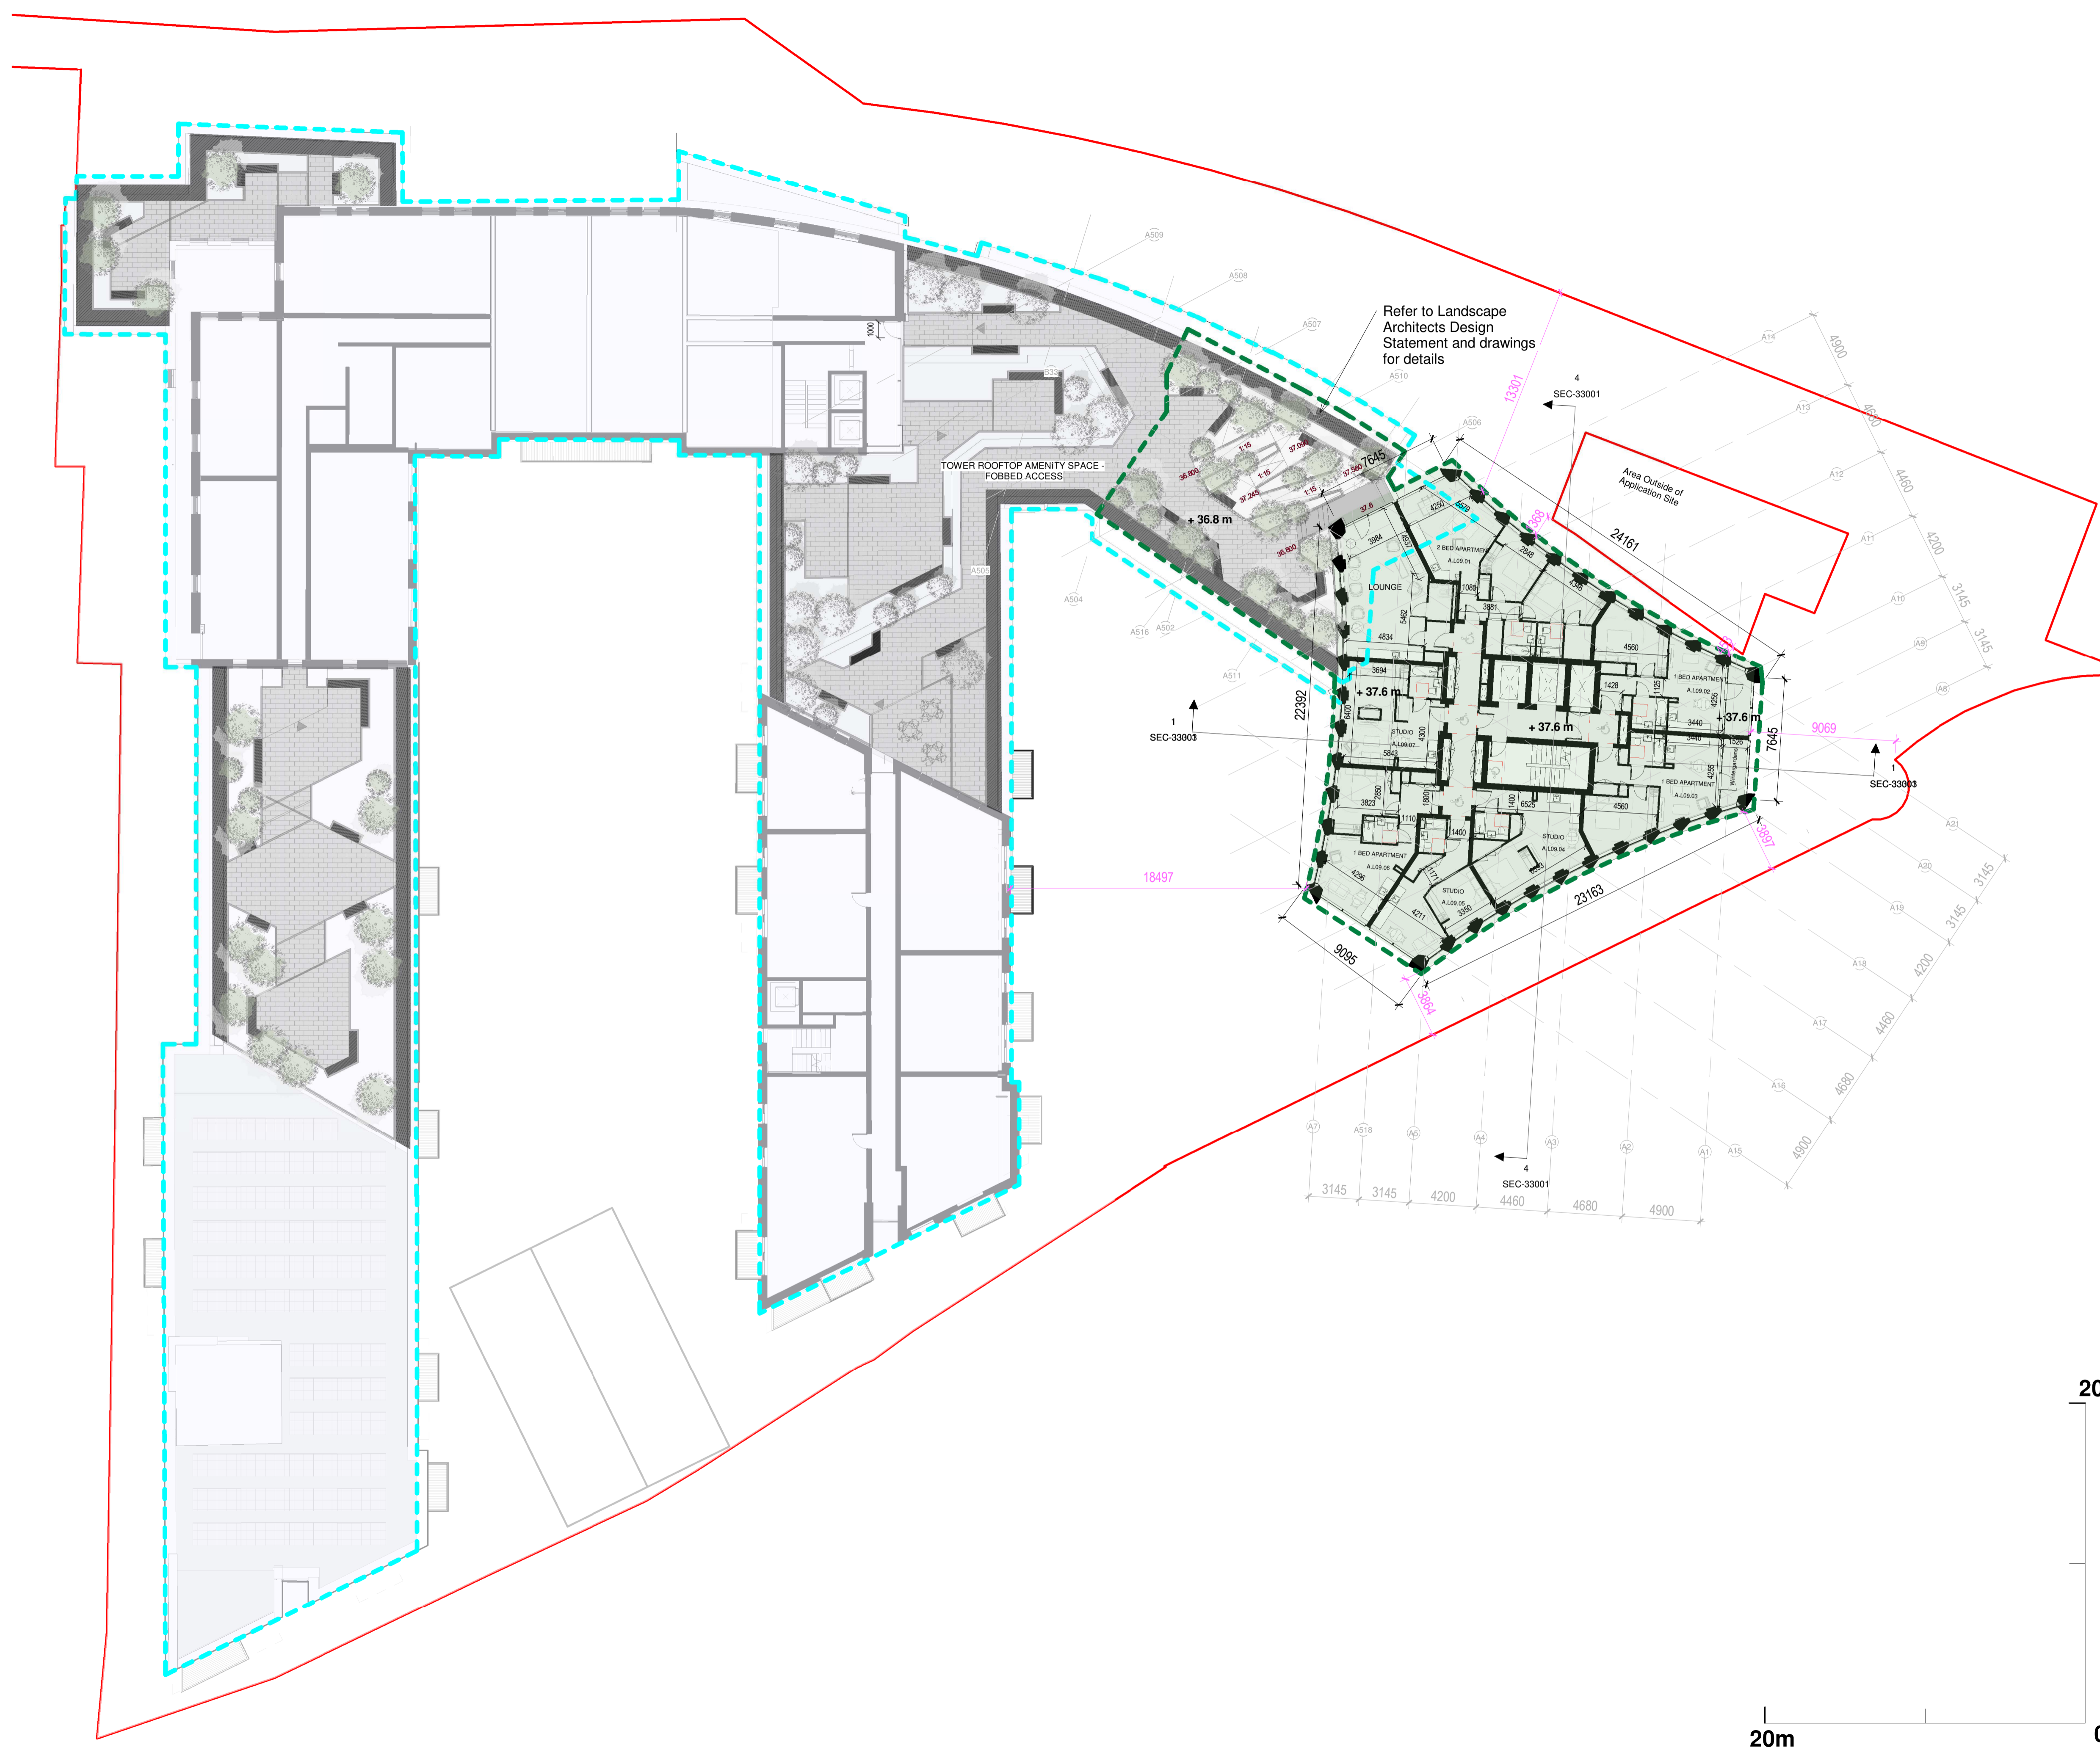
Refer to Landscape Architects Design Statement and drawings for details

TOWER ROOFTOP AMENITY SPACE - FOBBED ACCESS

Area Outside of Application Site

+ 36.8 m
+ 37.6 m
+ 37.6 m
+ 37.6 m

LOUNGE
2 BED APARTMENT A.L09.01
1 BED APARTMENT A.L09.02
1 BED APARTMENT A.L09.03
STUDIO A.L09.04
STUDIO A.L09.05
1 BED APARTMENT A.L09.06
STUDIO A.L09.07

4 SEC-33001
1 SEC-33003
1 SEC-33003
4 SEC-33001

7645
24161
22392
7645
9069
23163
9095
18497
13301
3897
3864

4900
4680
4460
4200
3145
3145
4900
4680
4460
4200
3145
3145

3145
3145
4200
4460
4680
4900

A509
A508
A507
A510
A506
A505
A504
A516
A502
A511
A14
A13
A12
A11
A10
A9
A8
A21
A20
A19
A18
A17
A16
A15
A1
A2
A3
A4
A5
A518
A7

20m
20